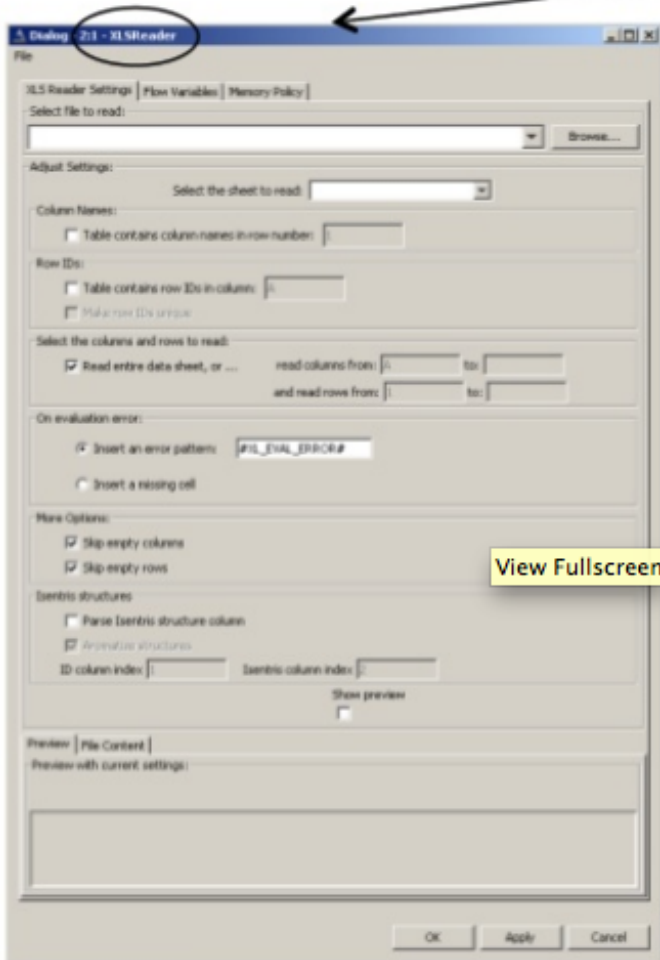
Dialog - 2:1 - XLSReader

File

XLS Reader Settings | Flow Variables | Memory Policy

Select file to read:

Browse...

Adjust Settings:

Select the sheet to read:

Column Names:

Table contains column names in row number: 1

Row IDs:

Table contains row IDs in column: A

Make row IDs unique

Select the columns and rows to read:

Read entire data sheet, or ...

read columns from: A to:

and read rows from: 1 to:

On evaluation error:

Insert an error pattern: #XL_EVAL_ERROR#

Insert a missing cell

More Options:

Skip empty columns

Skip empty rows

View Fullscreen

Isentris structures

Parse Isentris structure column

Aromatize structures

ID column index 1

Isentris column index 2

Show preview

Preview | File Content

Preview with current settings:

OK

Apply

Cancel